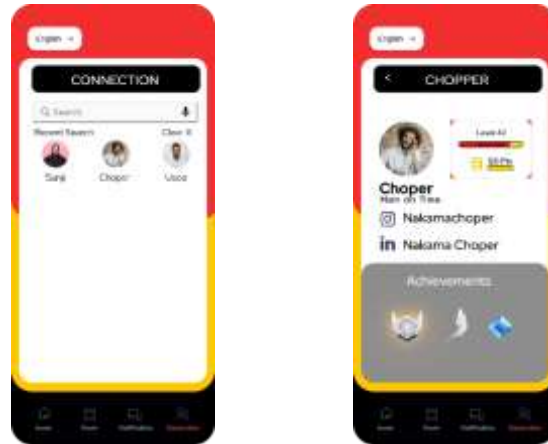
English

CONNECTION

Search

Recent Search

Clear X

Sanji

Choper

Usop

Home

Room

Notification

Connection

English

CHOPPER

Level 41

55 Pts

Choper

Man on Time

Naksmachoper

Nakama Choper

Achievements

Home

Room

Notification

Connection